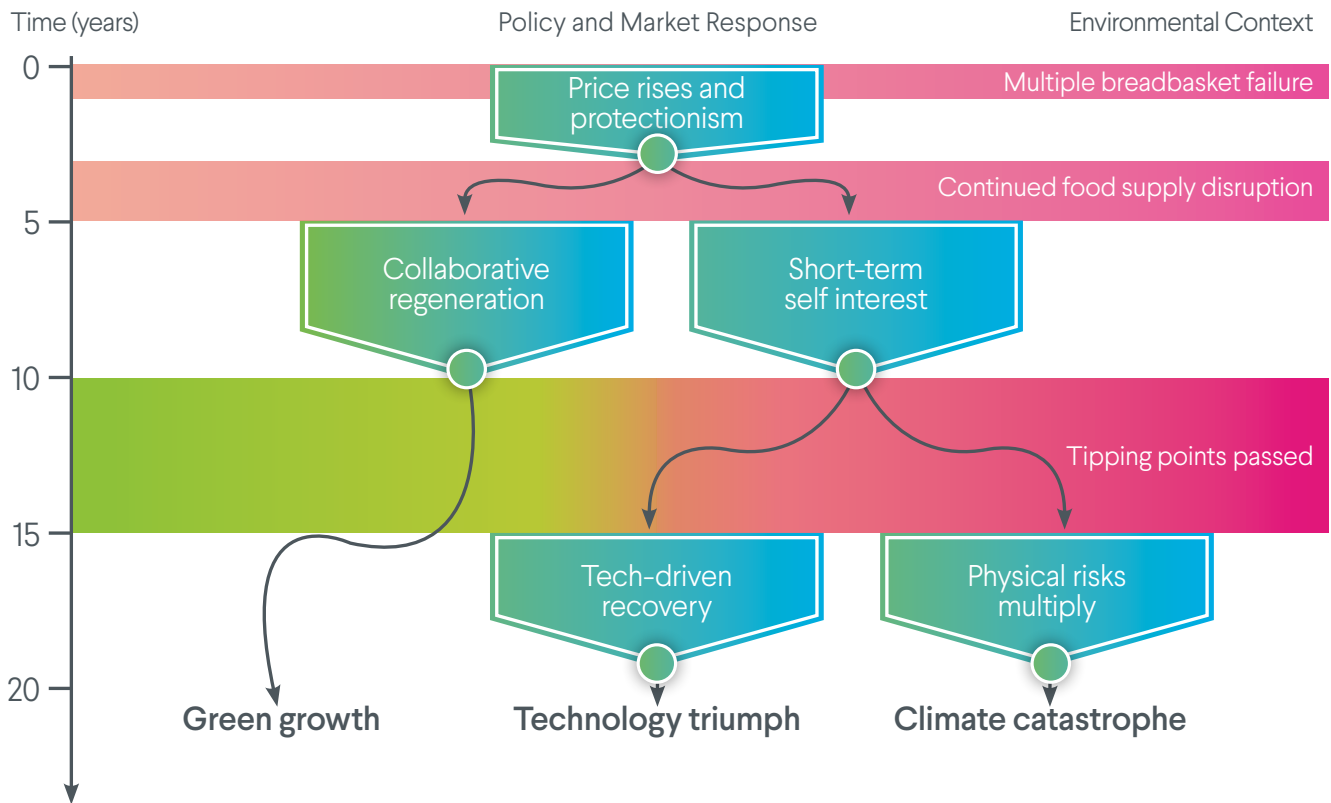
Time (years)

Policy and Market Response

Environmental Context

0

Price rises and protectionism

Multiple breadbasket failure

Continued food supply disruption

5

Collaborative regeneration

Short-term self interest

10

Tipping points passed

15

Tech-driven recovery

Physical risks multiply

20

Green growth

Technology triumph

Climate catastrophe